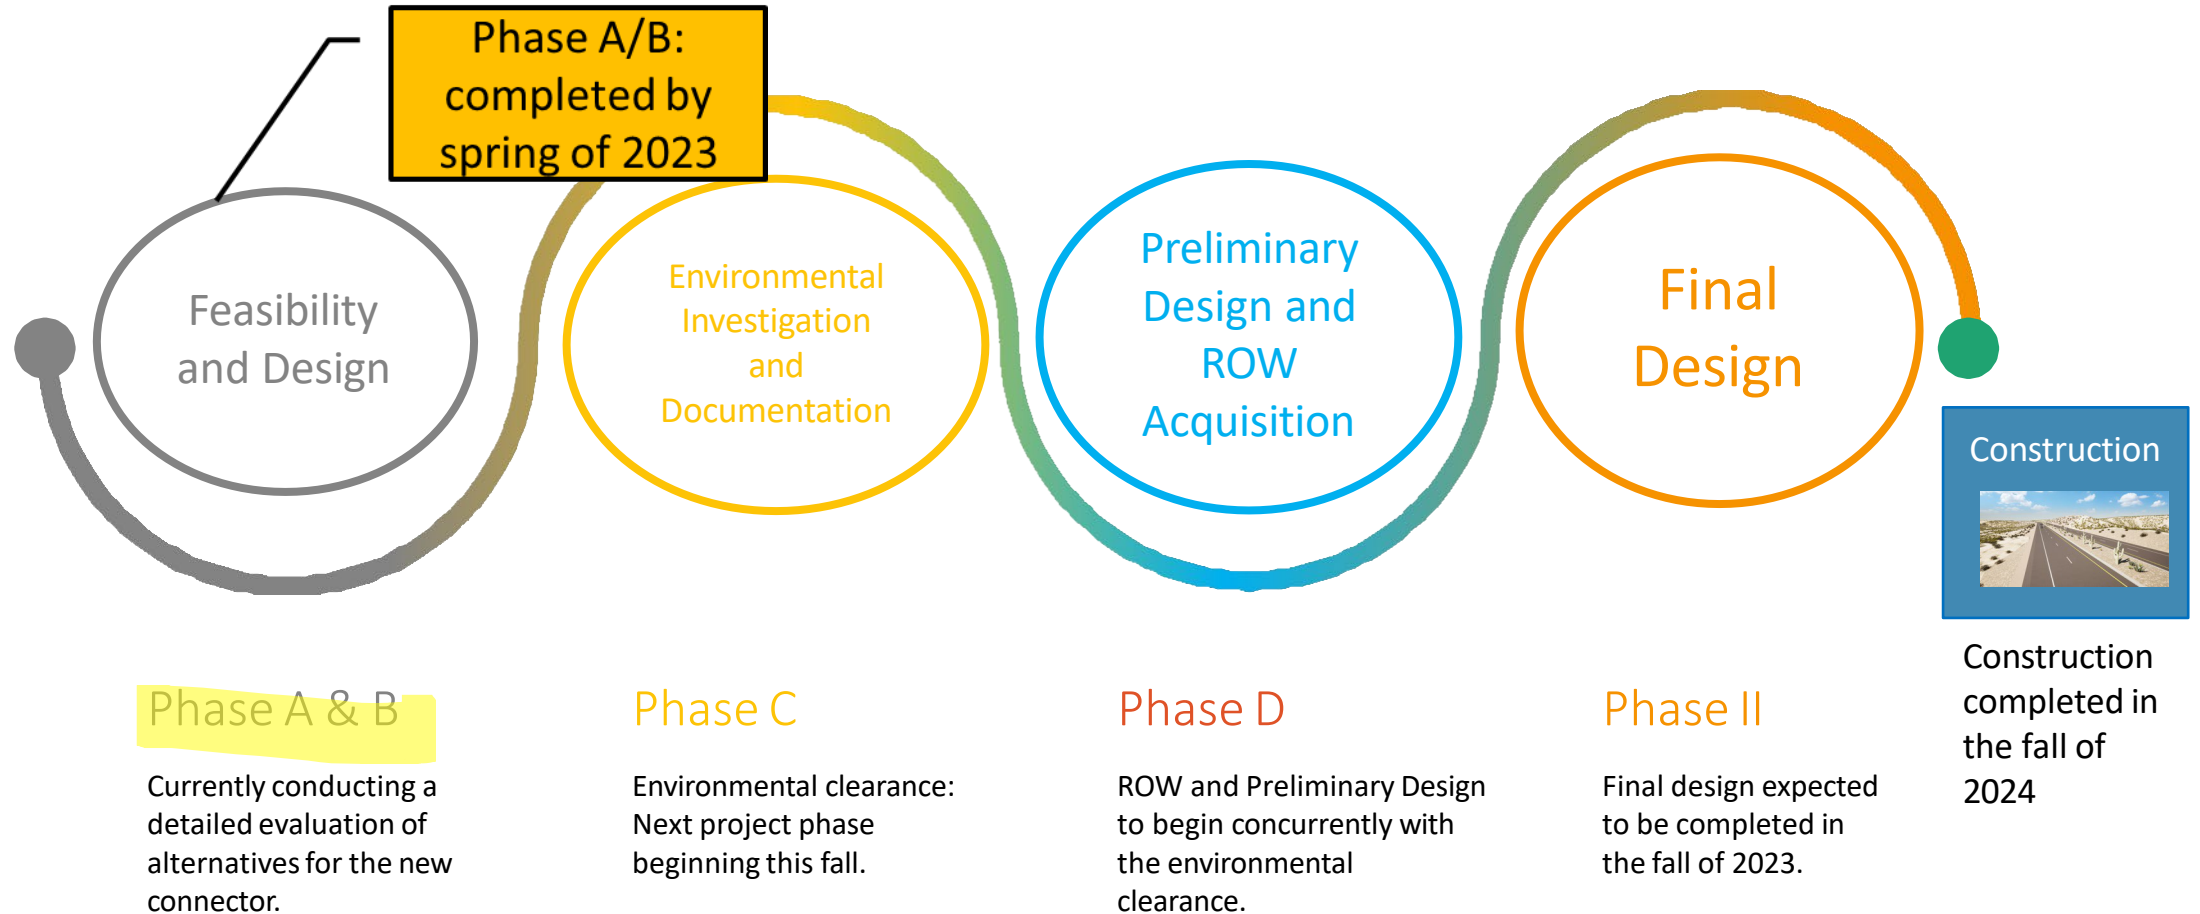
Phase A/B: completed by spring of 2023

Feasibility and Design

Environmental Investigation and Documentation

Preliminary Design and ROW Acquisition

Final Design

Construction

Phase A & B

Currently conducting a detailed evaluation of alternatives for the new connector.

Phase C

Environmental clearance: Next project phase beginning this fall.

Phase D

ROW and Preliminary Design to begin concurrently with the environmental clearance.

Phase II

Final design expected to be completed in the fall of 2023.

Construction completed in the fall of 2024